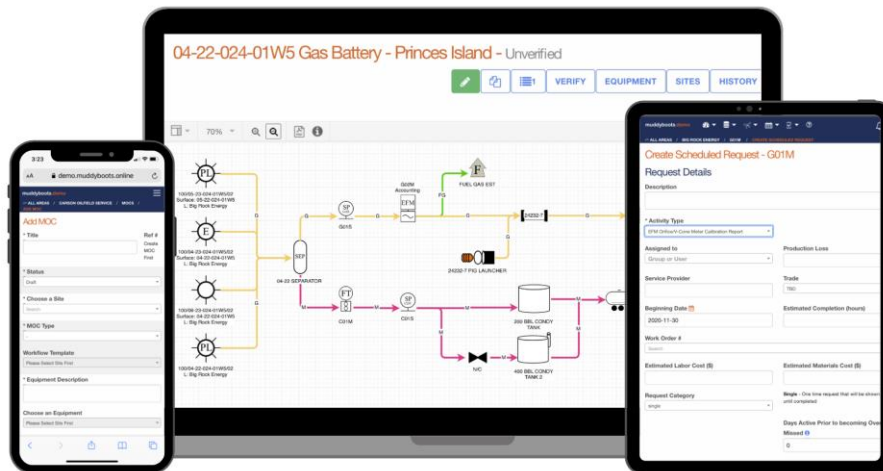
04-22-024-01W5 Gas Battery - Princes Island - Unverified

1 VERIFY EQUIPMENT SITES HISTORY

70%

PI
100/08-23-024-01W5/02
Surface: 05-22-024-01W5
L: Big Rock Energy

E
100/06-23-024-01W5/02
Surface: 04-22-024-01W5
L: Big Rock Energy

100/06-22-024-01W5/02
Surface: 04-22-024-01W5
L: Big Rock Energy

PI
100/04-22-024-01W5/02
Surface: 04-22-024-01W5
L: Big Rock Energy

SEP
04-22 SEPARATOR

SP
G01S

G02M Accounting
EFM

F
FUEL GAS EST

FG

24232-T

24232-T PIG LAUNCHER

FT
G01M

SP
G01S

300 BBL CONDY TANK

400 BBL CONDY TANK 2

N/C

G
M

3:23
AA demo.muddyboots.online
muddyboots
ALL AREAS / CARSON OILFIELD SERVICE / MOCS
Add MOC
* Title
Ref #
Create MOC First
* Status
Draft
* Choose a Site
Search
* MOC Type
Workflow Template
Please Select Site First
* Equipment Description
Choose an Equipment
Please Select Site First

muddyboots
ALL AREAS / BIG ROCK ENERGY / G01M / CREATE SCHEDULED REQUEST
Create Scheduled Request - G01M
Request Details
Description
* Activity Type
EFM Orifice/V-Cone Meter Calibration Report
Assigned to
Group or User
Production Loss
Service Provider
Trade
TBD
Beginning Date
2020-11-30
Estimated Completion (hours)
Work Order #
Search
Estimated Labor Cost ($)
Estimated Materials Cost ($)
Request Category
single
Single - One time request that will be shown until completed.
Days Active Prior to becoming Overdue Missed
0